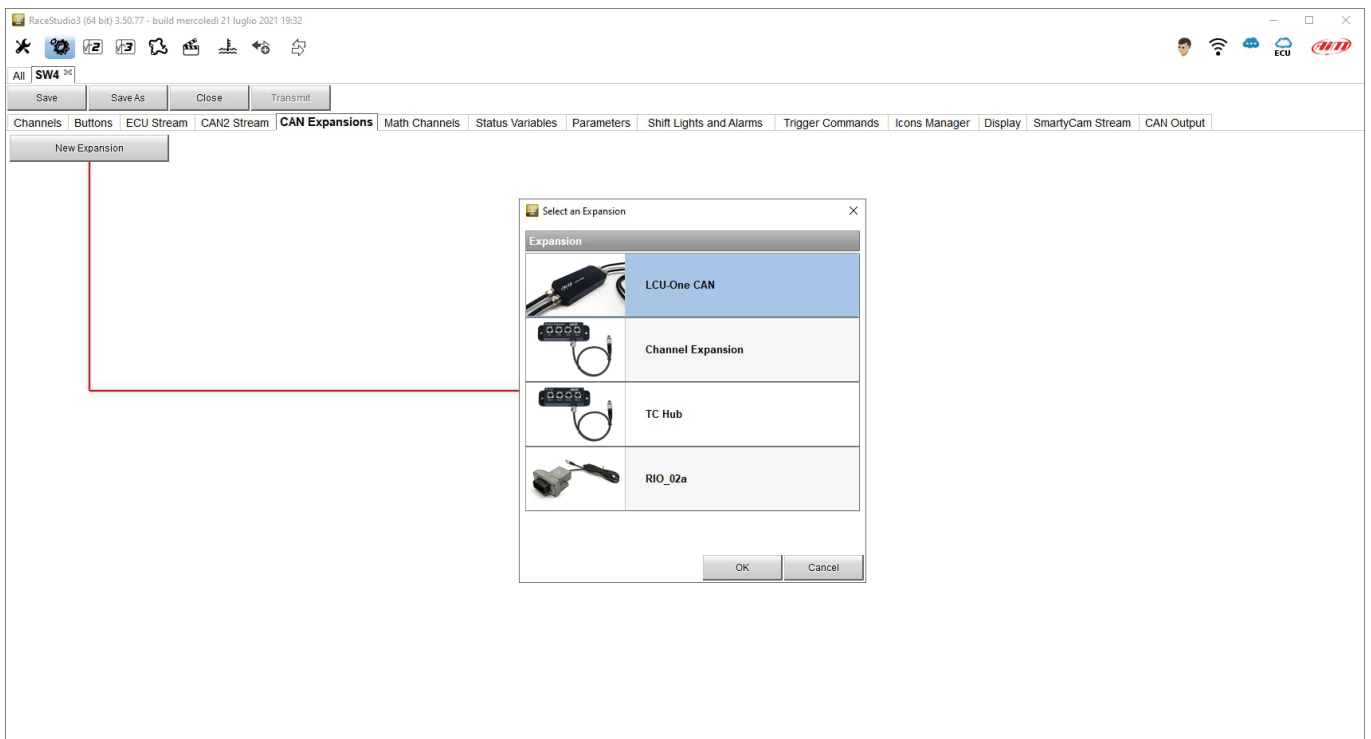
RaceStudio3 (64 bit) 3.50.77 - build mercoledì 21 luglio 2021 19:32

ECU

All SW4

Save Save As Close Transmit

Channels Buttons ECU Stream CAN2 Stream CAN Expansions Math Channels Status Variables Parameters Shift Lights and Alarms Trigger Commands Icons Manager Display SmartyCam Stream CAN Output

New Expansion

Select an Expansion

Expansion

LCU-One CAN

Channel Expansion

TC Hub

RIO_02a

OK Cancel